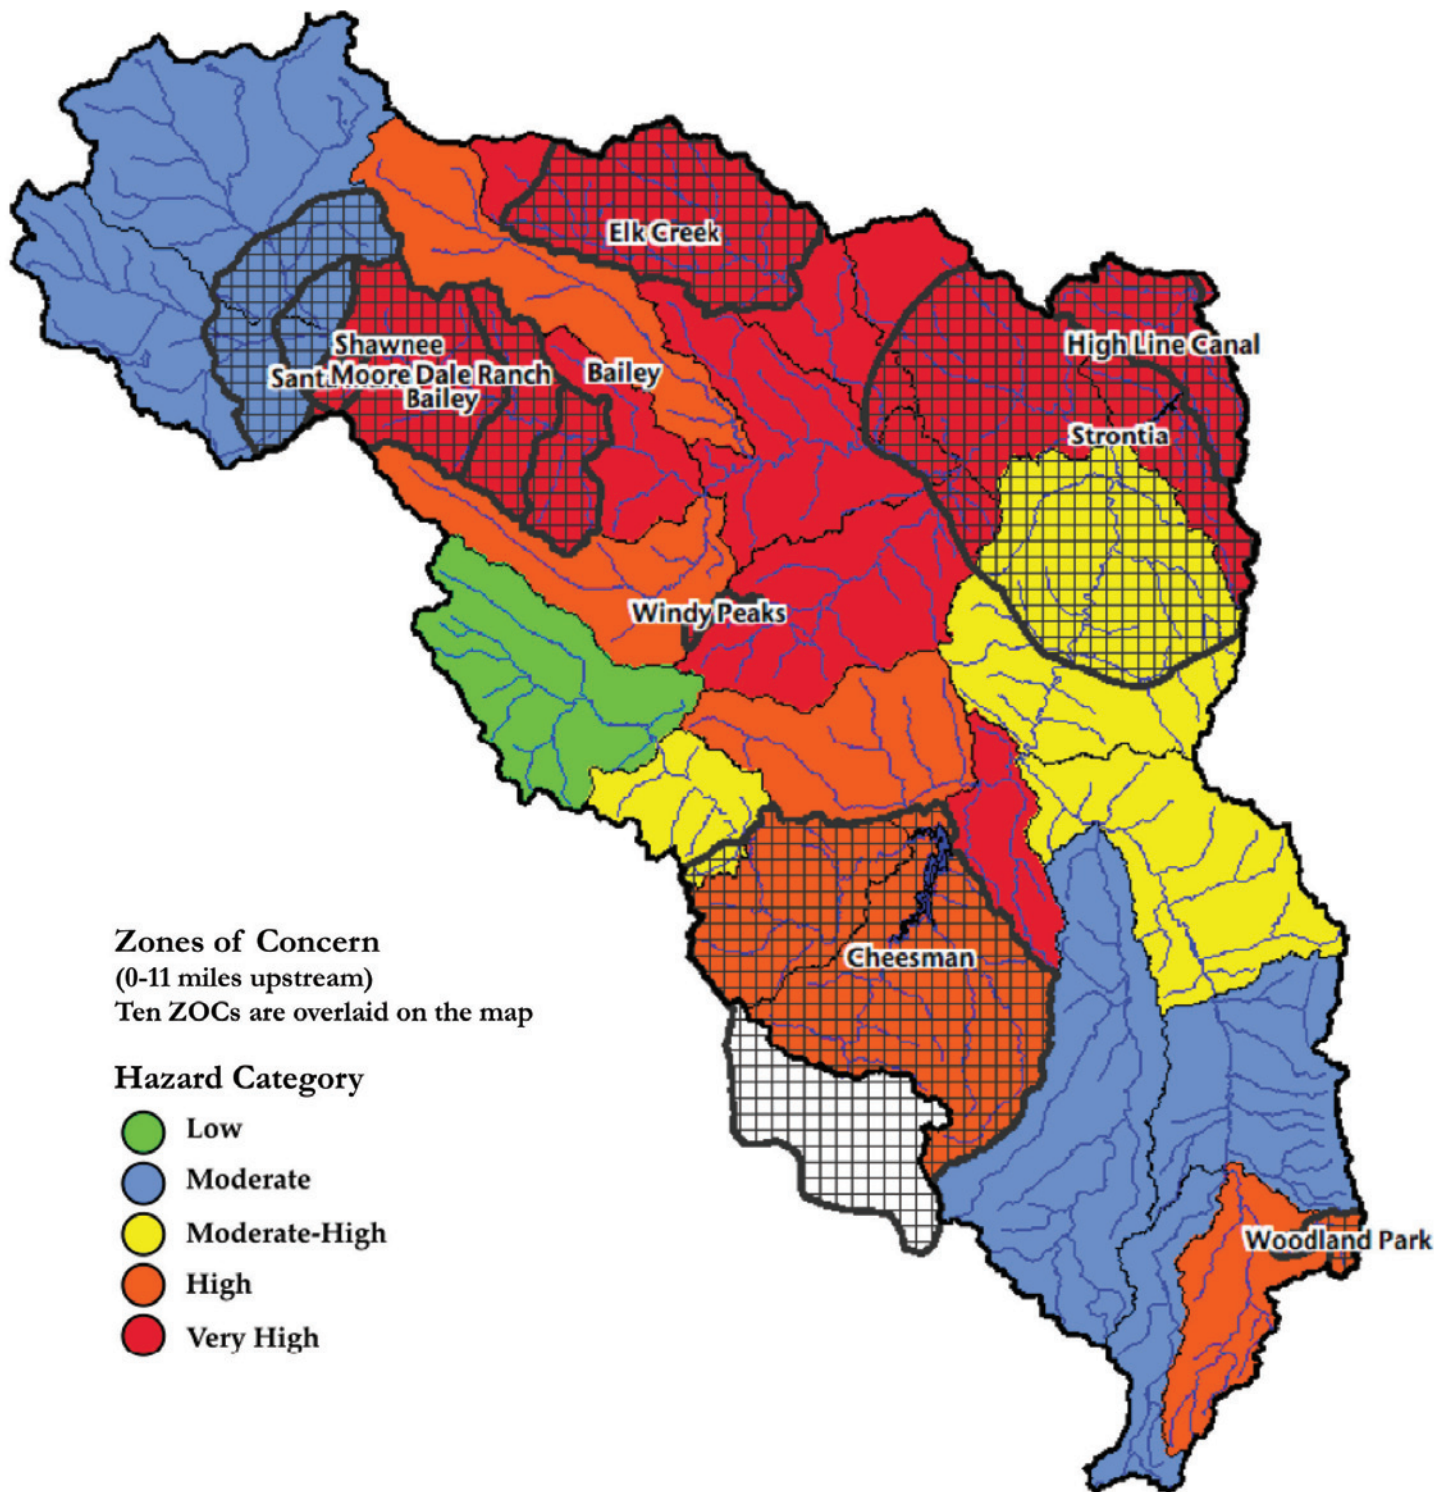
Elk Creek

Shawnee

Sant Moore Dale Ranch

Bailey

Bailey

High Line Canal

Strontia

Windy Peaks

Cheesman

Woodland Park

Zones of Concern
(0-11 miles upstream)
Ten ZOCs are overlaid on the map

Hazard Category
Low
Moderate
Moderate-High
High
Very High